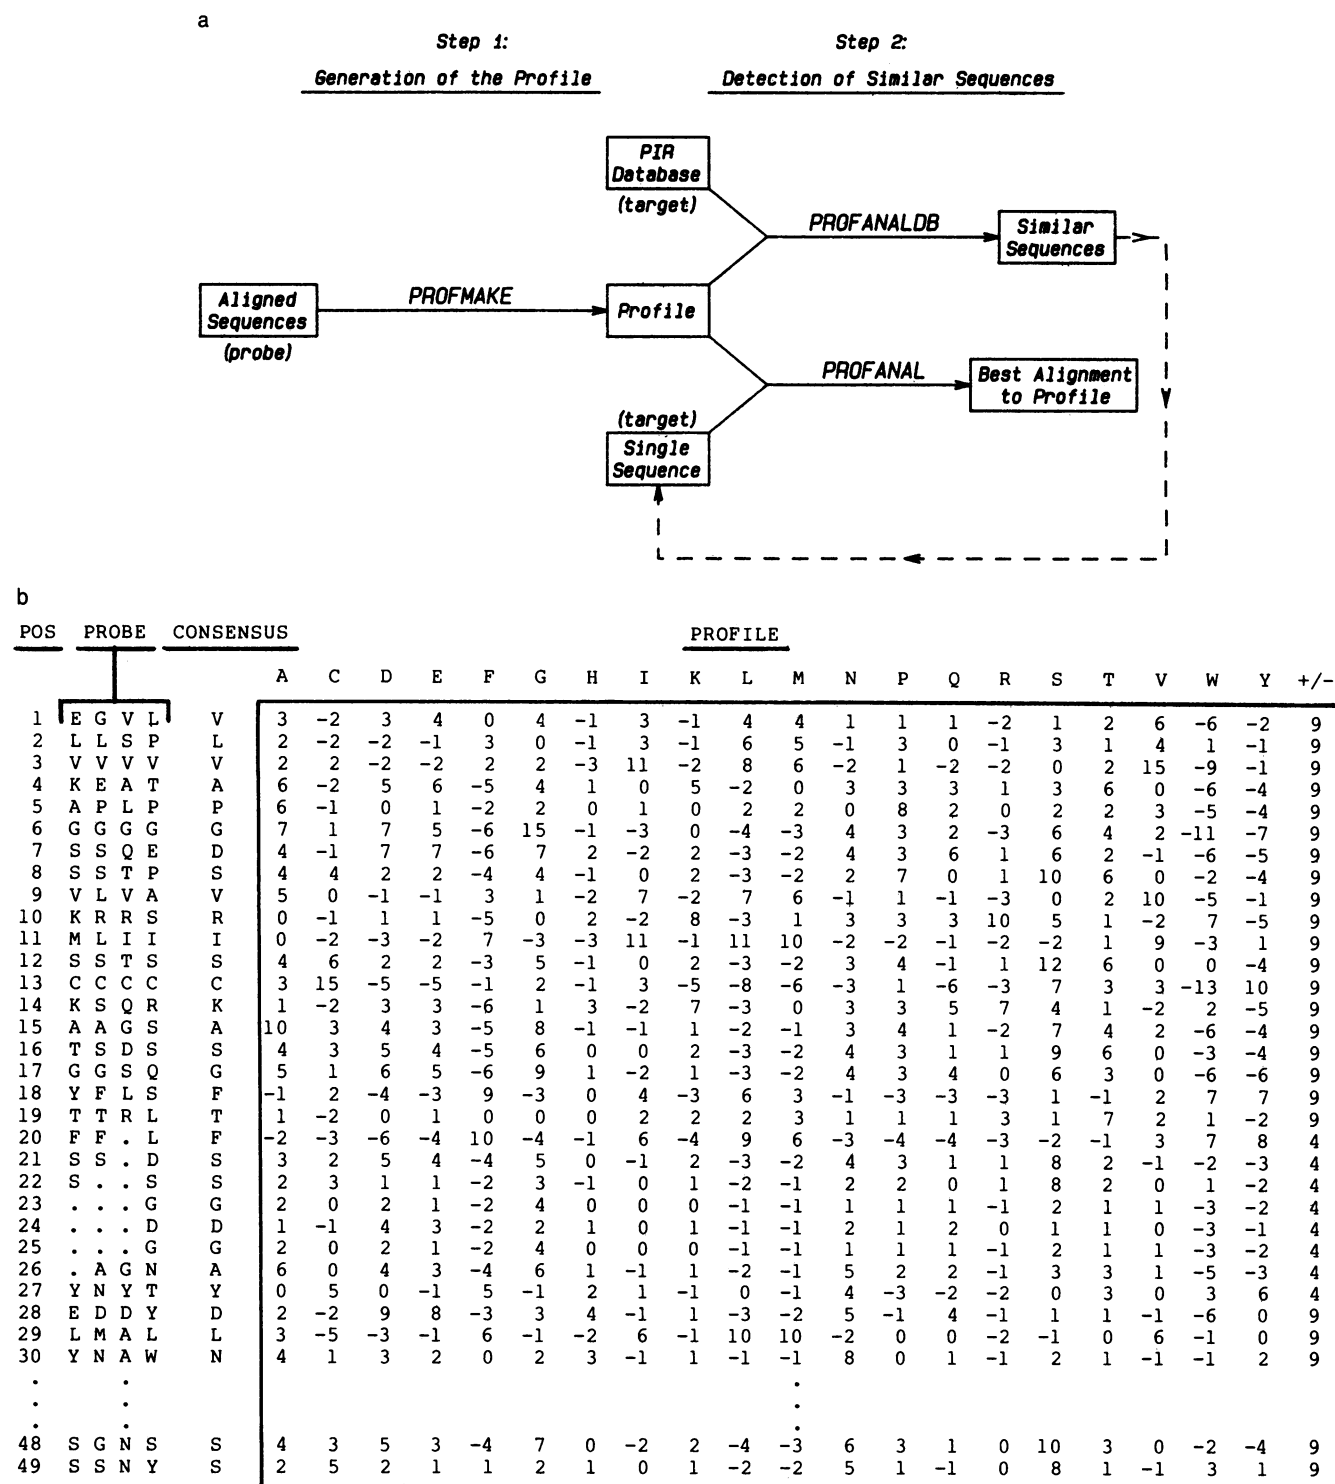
a

Step 1:
Generation of the Profile

Step 2:
Detection of Similar Sequences

PIR Database (target)

PROFANALDB

Similar Sequences

Aligned Sequences (probe)

PROFMAKE

Profile

PROFANAL

Best Alignment to Profile

(target) Single Sequence

b

| POS | PROBE | CONSENSUS | A | C | D | E | F | G | H | I | K | L | M | N | P | Q | R | S | T | V | W | Y | +/- |
|---|---|---|---|---|---|---|---|---|---|---|---|---|---|---|---|---|---|---|---|---|---|---|---|
| 1 | E G V L | V | 3 | −2 | 3 | 4 | 0 | 4 | −1 | 3 | −1 | 4 | 4 | 1 | 1 | 1 | −2 | 1 | 2 | 6 | −6 | −2 | 9 |
| 2 | L L S P | L | 2 | −2 | −2 | −1 | 3 | 0 | −1 | 3 | −1 | 6 | 5 | −1 | 3 | 0 | −1 | 3 | 1 | 4 | 1 | −1 | 9 |
| 3 | V V V V | V | 2 | 2 | −2 | −2 | 2 | 2 | −3 | 11 | −2 | 8 | 6 | −2 | 1 | −2 | −2 | 0 | 2 | 15 | −9 | −1 | 9 |
| 4 | K E A T | A | 6 | −2 | 5 | 6 | −5 | 4 | 1 | 0 | 5 | −2 | 0 | 3 | 3 | 3 | 1 | 3 | 6 | 0 | −6 | −4 | 9 |
| 5 | A P L P | P | 6 | −1 | 0 | 1 | −2 | 2 | 0 | 1 | 0 | 2 | 2 | 0 | 8 | 2 | 0 | 2 | 2 | 3 | −5 | −4 | 9 |
| 6 | G G G G | G | 7 | 1 | 7 | 5 | −6 | 15 | −1 | −3 | 0 | −4 | −3 | 4 | 3 | 2 | −3 | 6 | 4 | 2 | −11 | −7 | 9 |
| 7 | S S Q E | D | 4 | −1 | 7 | 7 | −6 | 7 | 2 | −2 | 2 | −3 | −2 | 4 | 3 | 6 | 1 | 6 | 2 | −1 | −6 | −5 | 9 |
| 8 | S S T P | S | 4 | 4 | 2 | 2 | −4 | 4 | −1 | 0 | 2 | −3 | −2 | 2 | 7 | 0 | 1 | 10 | 6 | 0 | −2 | −4 | 9 |
| 9 | V L V A | V | 5 | 0 | −1 | −1 | 3 | 1 | −2 | 7 | −2 | 7 | 6 | −1 | 1 | −1 | −3 | 0 | 2 | 10 | −5 | −1 | 9 |
| 10 | K R R S | R | 0 | −1 | 1 | 1 | −5 | 0 | 2 | −2 | 8 | −3 | 1 | 3 | 3 | 3 | 10 | 5 | 1 | −2 | 7 | −5 | 9 |
| 11 | M L I I | I | 0 | −2 | −3 | −2 | 7 | −3 | −3 | 11 | −1 | 11 | 10 | −2 | −2 | −1 | −2 | −2 | 1 | 9 | −3 | 1 | 9 |
| 12 | S S T S | S | 4 | 6 | 2 | 2 | −3 | 5 | −1 | 0 | 2 | −3 | −2 | 3 | 4 | −1 | 1 | 12 | 6 | 0 | 0 | −4 | 9 |
| 13 | C C C C | C | 3 | 15 | −5 | −5 | −1 | 2 | −1 | 3 | −5 | −8 | −6 | −3 | 1 | −6 | −3 | 7 | 3 | 3 | −13 | 10 | 9 |
| 14 | K S Q R | K | 1 | −2 | 3 | 3 | −6 | 1 | 3 | −2 | 7 | −3 | 0 | 3 | 3 | 5 | 7 | 4 | 1 | −2 | 2 | −5 | 9 |
| 15 | A A G S | A | 10 | 3 | 4 | 3 | −5 | 8 | −1 | −1 | 1 | −2 | −1 | 3 | 4 | 1 | −2 | 7 | 4 | 2 | −6 | −4 | 9 |
| 16 | T S D S | S | 4 | 3 | 5 | 4 | −5 | 6 | 0 | 0 | 2 | −3 | −2 | 4 | 3 | 1 | 1 | 9 | 6 | 0 | −3 | −4 | 9 |
| 17 | G G S Q | G | 5 | 1 | 6 | 5 | −6 | 9 | 1 | −2 | 1 | −3 | −2 | 4 | 3 | 4 | 0 | 6 | 3 | 0 | −6 | −6 | 9 |
| 18 | Y F L S | F | −1 | 2 | −4 | −3 | 9 | −3 | 0 | 4 | −3 | 6 | 3 | −1 | −3 | −3 | −3 | 1 | −1 | 2 | 7 | 7 | 9 |
| 19 | T T R L | T | 1 | −2 | 0 | 1 | 0 | 0 | 0 | 2 | 2 | 2 | 3 | 1 | 1 | 1 | 3 | 1 | 7 | 2 | 1 | −2 | 9 |
| 20 | F F . L | F | −2 | −3 | −6 | −4 | 10 | −4 | −1 | 6 | −4 | 9 | 6 | −3 | −4 | −4 | −3 | −2 | −1 | 3 | 7 | 8 | 4 |
| 21 | S S . D | S | 3 | 2 | 5 | 4 | −4 | 5 | 0 | −1 | 2 | −3 | −2 | 4 | 3 | 1 | 1 | 8 | 2 | −1 | −2 | −3 | 4 |
| 22 | S . . S | S | 2 | 3 | 1 | 1 | −2 | 3 | −1 | 0 | 1 | −2 | −1 | 2 | 2 | 0 | 1 | 8 | 2 | 0 | 1 | −2 | 4 |
| 23 | . . . G | G | 2 | 0 | 2 | 1 | −2 | 4 | 0 | 0 | 0 | −1 | −1 | 1 | 1 | 1 | −1 | 2 | 1 | 1 | −3 | −2 | 4 |
| 24 | . . . D | D | 1 | −1 | 4 | 3 | −2 | 2 | 1 | 0 | 1 | −1 | −1 | 2 | 1 | 2 | 0 | 1 | 1 | 0 | −3 | −1 | 4 |
| 25 | . . . G | G | 2 | 0 | 2 | 1 | −2 | 4 | 0 | 0 | 0 | −1 | −1 | 1 | 1 | 1 | −1 | 2 | 1 | 1 | −3 | −2 | 4 |
| 26 | . A G N | A | 6 | 0 | 4 | 3 | −4 | 6 | 1 | −1 | 1 | −2 | −1 | 5 | 2 | 2 | −1 | 3 | 3 | 1 | −5 | −3 | 4 |
| 27 | Y N Y T | Y | 0 | 5 | 0 | −1 | 5 | −1 | 2 | 1 | −1 | 0 | −1 | 4 | −3 | −2 | −2 | 0 | 3 | 0 | 3 | 6 | 4 |
| 28 | E D D Y | D | 2 | −2 | 9 | 8 | −3 | 3 | 4 | −1 | 1 | −3 | −2 | 5 | −1 | 4 | −1 | 1 | 1 | −1 | −6 | 0 | 9 |
| 29 | L M A L | L | 3 | −5 | −3 | −1 | 6 | −1 | −2 | 6 | −1 | 10 | 10 | −2 | 0 | 0 | −2 | −1 | 0 | 6 | −1 | 0 | 9 |
| 30 | Y N A W | N | 4 | 1 | 3 | 2 | 0 | 2 | 3 | −1 | 1 | −1 | −1 | 8 | 0 | 1 | −1 | 2 | 1 | −1 | −1 | 2 | 9 |
| . | . | | | | | | | | | | | | . | | | | | | | | | | |
| 48 | S G N S | S | 4 | 3 | 5 | 3 | −4 | 7 | 0 | −2 | 2 | −4 | −3 | 6 | 3 | 1 | 0 | 10 | 3 | 0 | −2 | −4 | 9 |
| 49 | S S N Y | S | 2 | 5 | 2 | 1 | 1 | 2 | 1 | 0 | 1 | −2 | −2 | 5 | 1 | −1 | 0 | 8 | 1 | −1 | 3 | 1 | 9 |